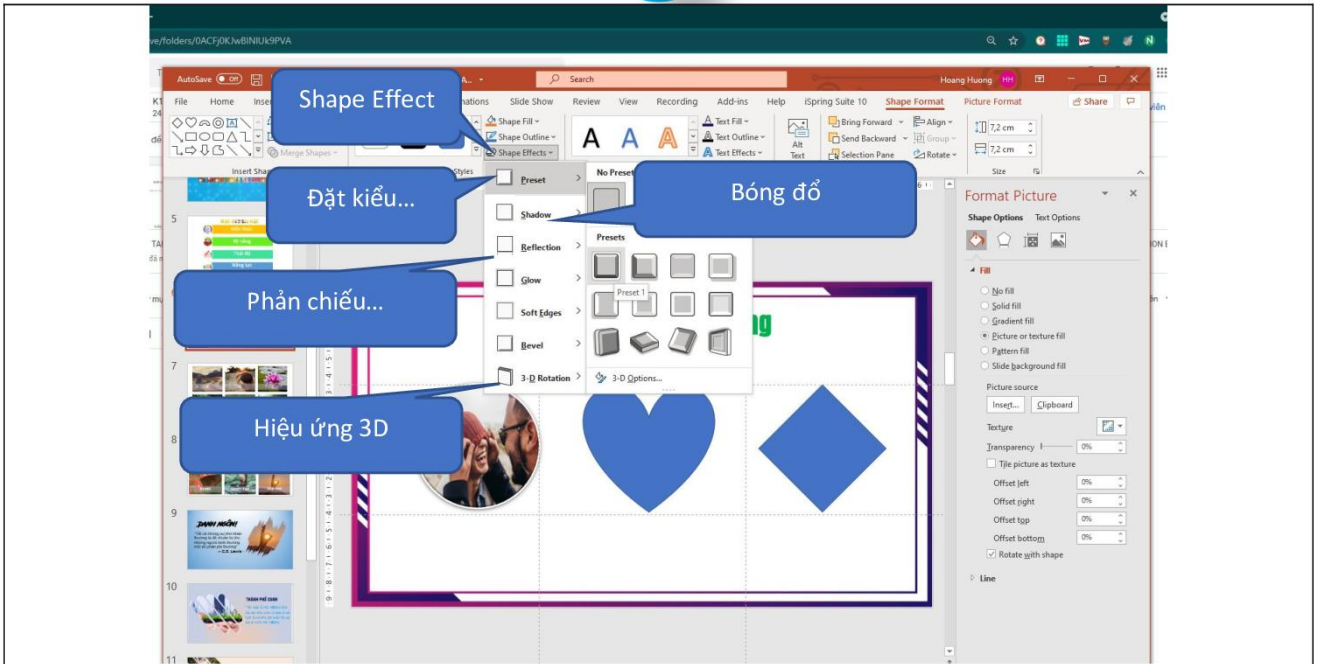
ve/folders/0ACFj0KJwBINlUk9PVA

AutoSave Off

Search

Hoang Huong HH

File Home Insert Animations Slide Show Review View Recording Add-ins Help iSpring Suite 10 Shape Format Picture Format Share

Shape Effect

Shape Fill Shape Outline Shape Effects

Text Fill Text Outline Text Effects

Alt Text

Bring Forward Send Backward Selection Pane

Align Group Rotate

7,2 cm 7,2 cm

Merge Shapes

Insert Shapes Styles Size

Đặt kiểu...

Preset

No Preset

Bóng đổ

Shadow

Reflection

Presets

Glow

Preset 1

Soft Edges

Phản chiếu...

Bevel

3-D Rotation

3-D Options...

Hiệu ứng 3D

5

7

8

9

10

11

Format Picture

Shape Options Text Options

Fill

No fill
Solid fill
Gradient fill
Picture or texture fill
Pattern fill
Slide background fill

Picture source

Insert... Clipboard

Texture

Transparency 0%

Tile picture as texture

Offset left 0%
Offset right 0%
Offset top 0%
Offset bottom 0%

Rotate with shape

Line